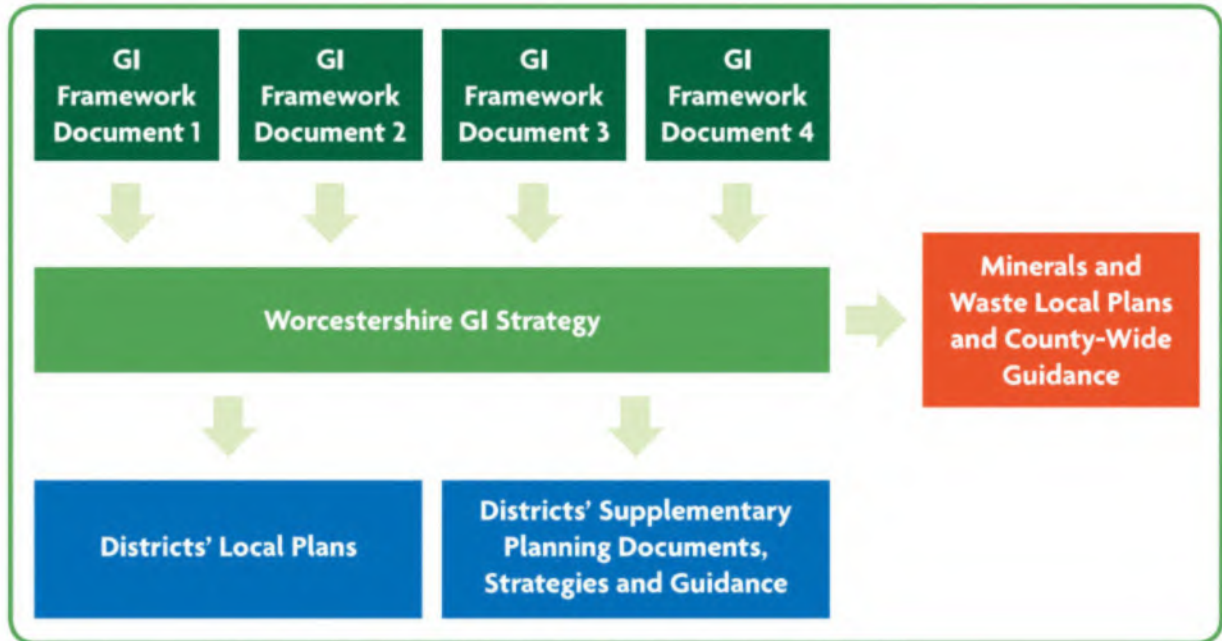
GI Framework Document 1

GI Framework Document 2

GI Framework Document 3

GI Framework Document 4

Worcestershire GI Strategy

Minerals and Waste Local Plans and County-Wide Guidance

Districts' Local Plans

Districts' Supplementary Planning Documents, Strategies and Guidance